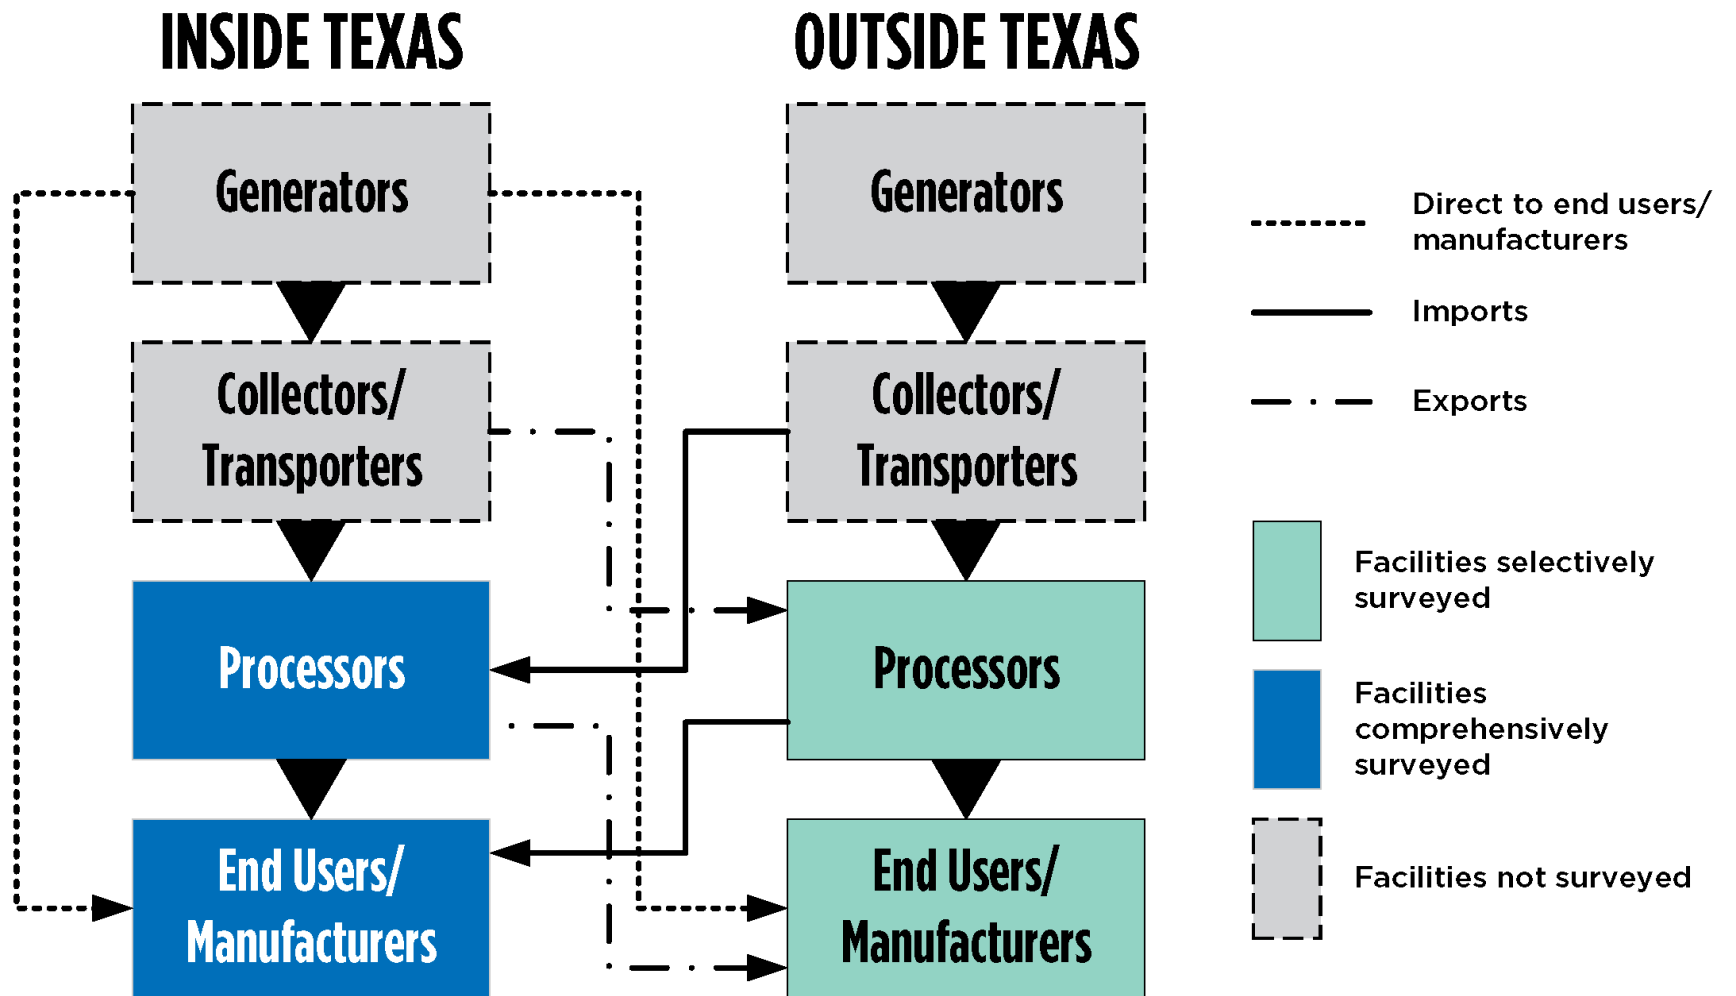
INSIDE TEXAS

OUTSIDE TEXAS

Generators

Collectors/ Transporters

Processors

End Users/ Manufacturers

Generators

Collectors/ Transporters

Processors

End Users/ Manufacturers

Direct to end users/ manufacturers

Imports

Exports

Facilities selectively surveyed

Facilities comprehensively surveyed

Facilities not surveyed